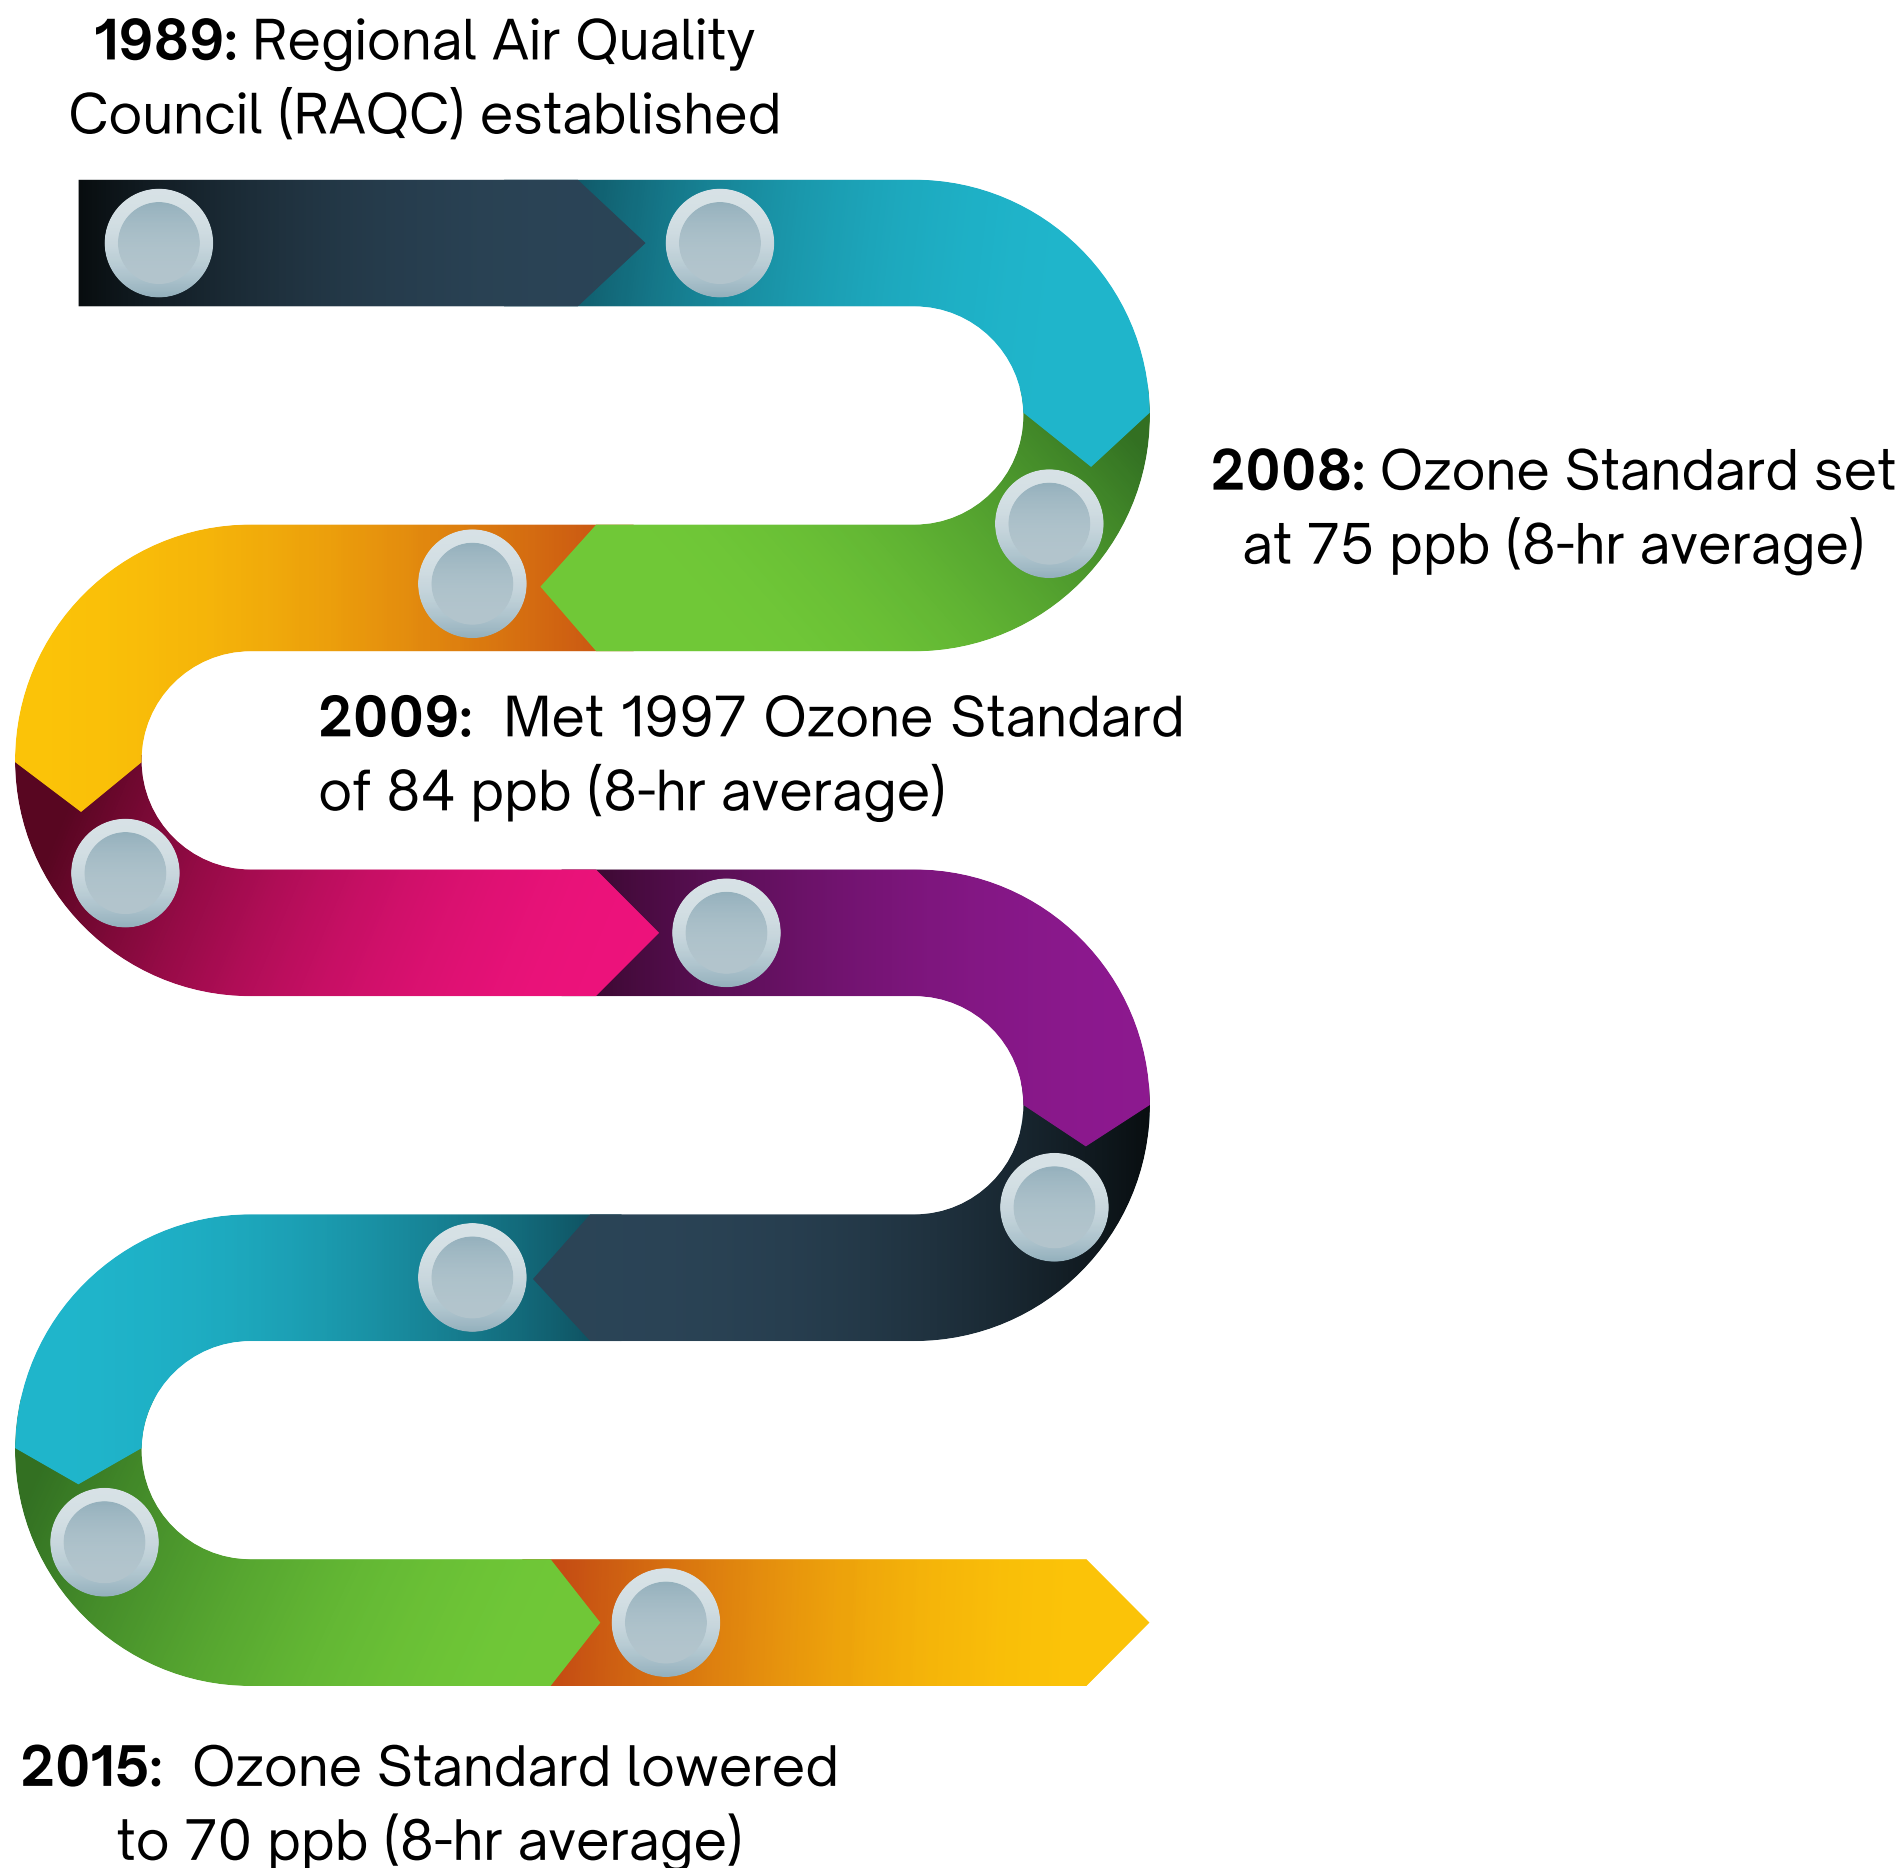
**1989:** Regional Air Quality Council (RAQC) established

**2008:** Ozone Standard set at 75 ppb (8-hr average)

**2009:** Met 1997 Ozone Standard of 84 ppb (8-hr average)

**2015:** Ozone Standard lowered to 70 ppb (8-hr average)